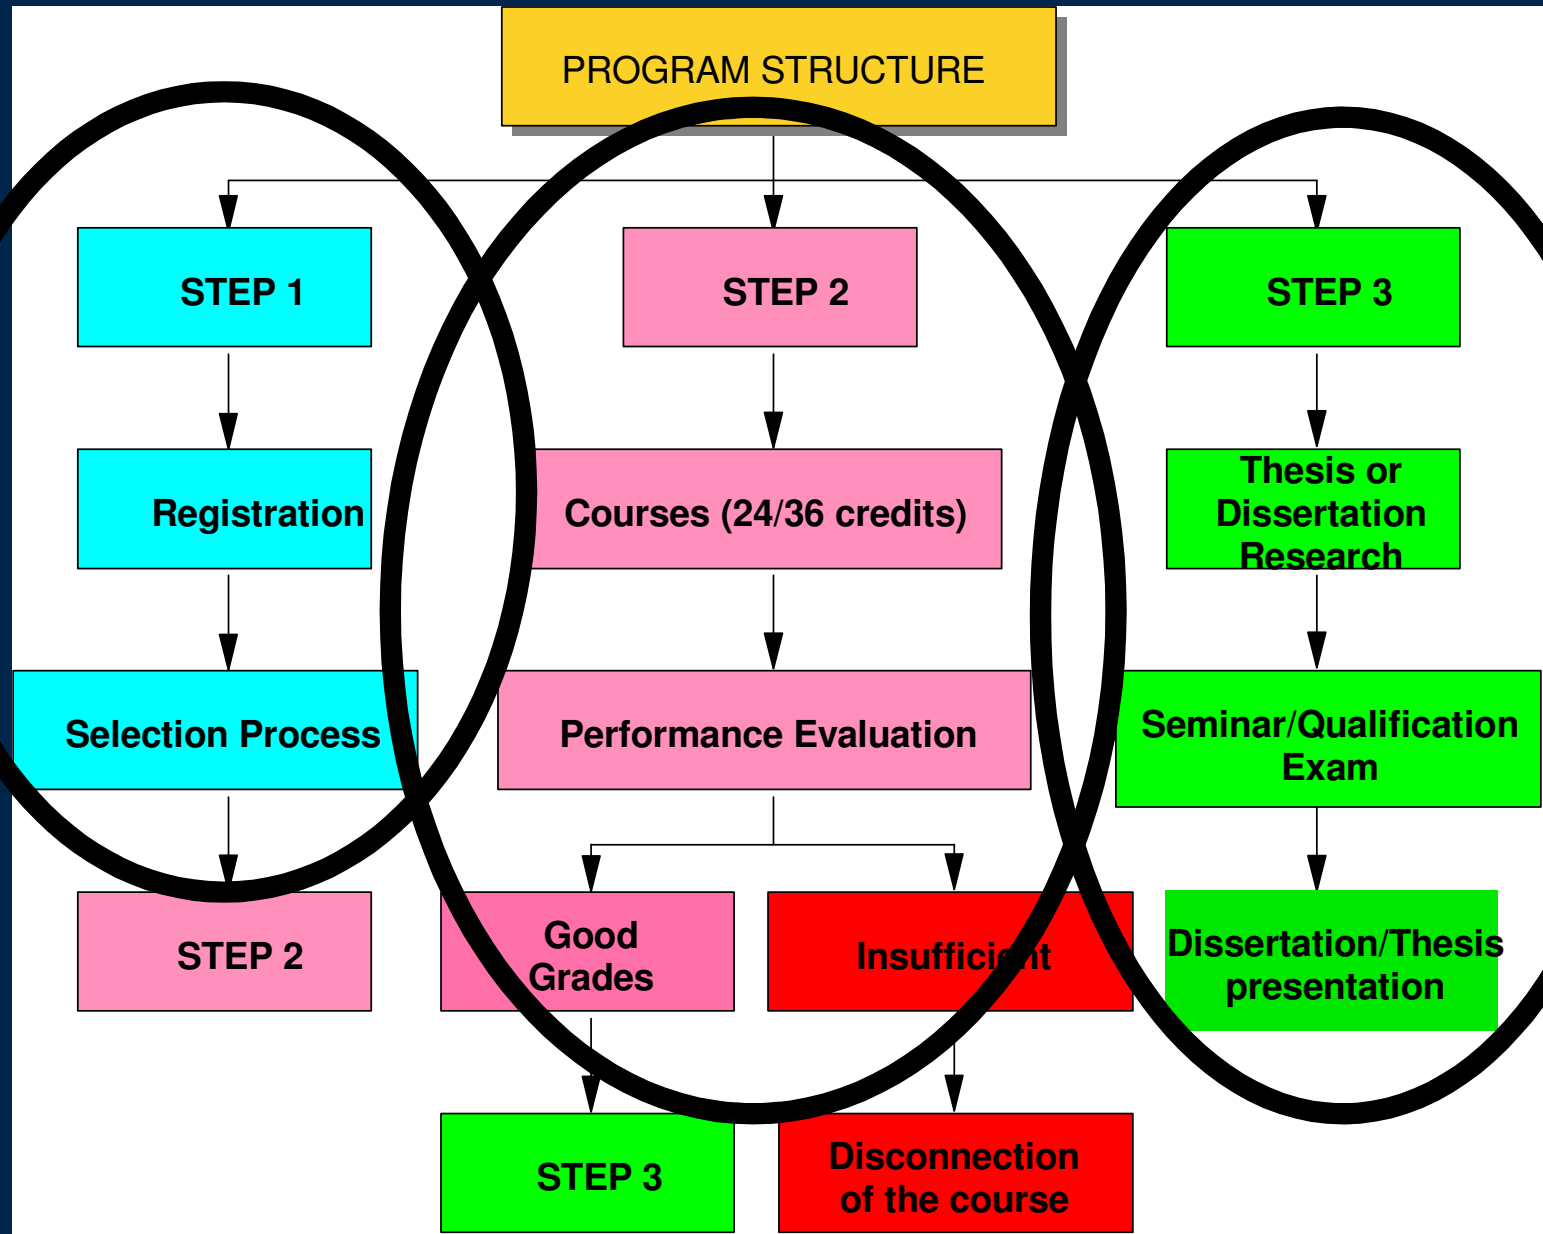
PROGRAM STRUCTURE

STEP 1

Registration

Selection Process

STEP 2

STEP 2

Courses (24/36 credits)

Performance Evaluation

Good Grades

Insufficient

STEP 3

Disconnection of the course

STEP 3

Thesis or Dissertation Research

Seminar/Qualification Exam

Dissertation/Thesis presentation